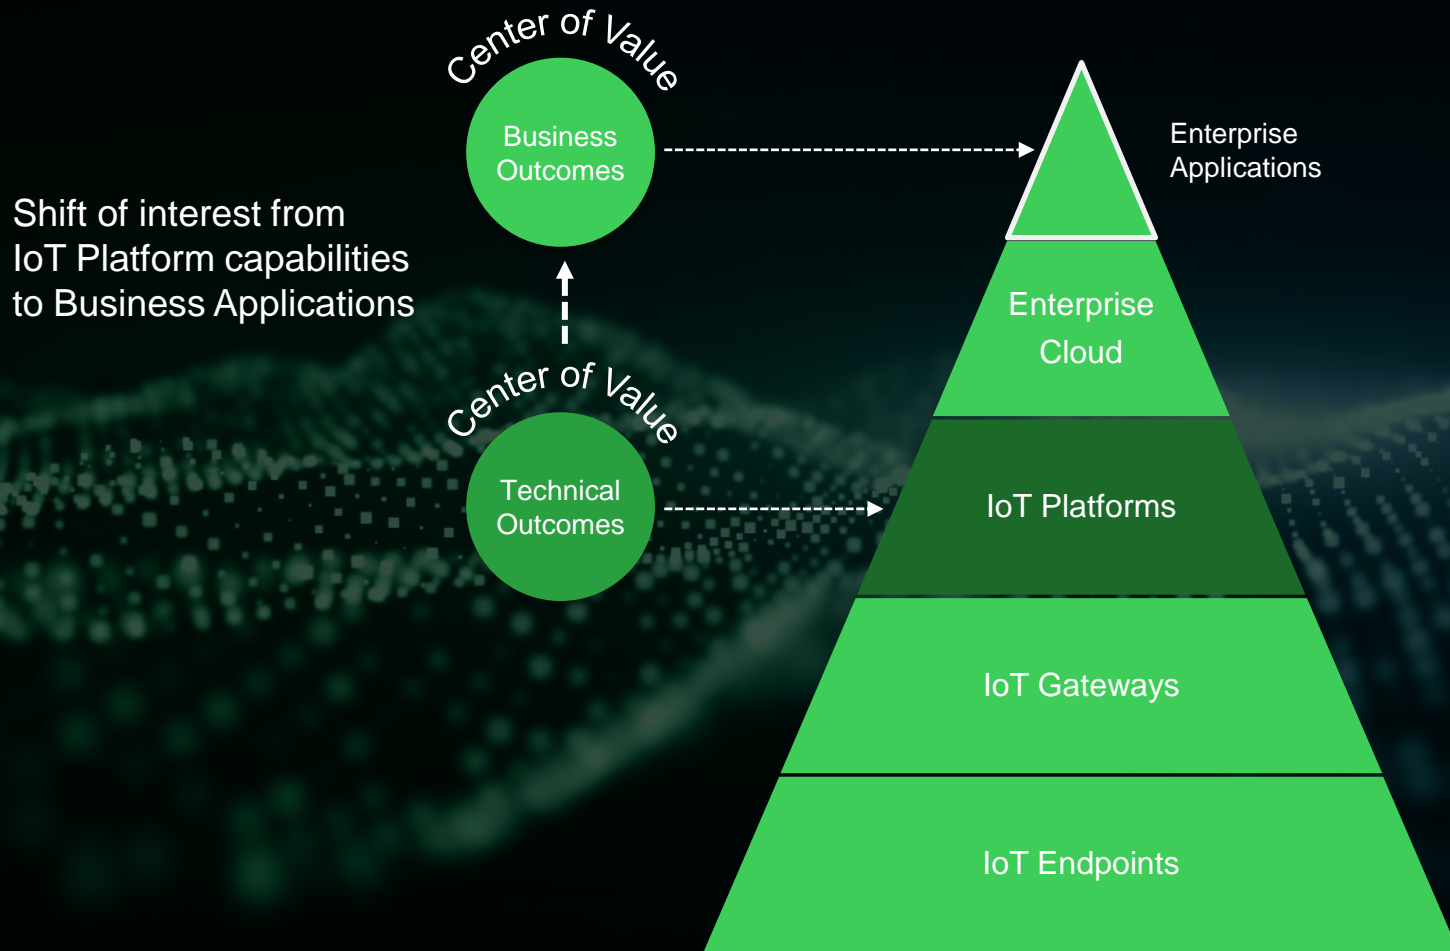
Center of Value

Business Outcomes

Enterprise Applications

Shift of interest from IoT Platform capabilities to Business Applications

Enterprise Cloud

Center of Value

Technical Outcomes

IoT Platforms

IoT Gateways

IoT Endpoints